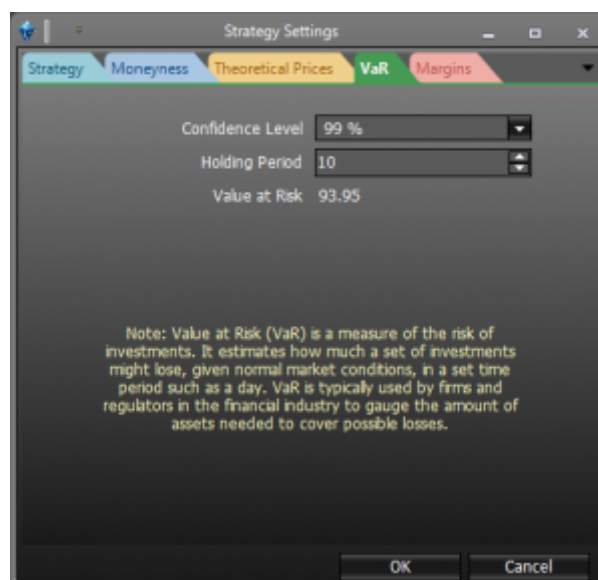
Strategy Settings

Strategy
Moneyness
Theoretical Prices
VaR
Margins

Confidence Level 99 %
Holding Period 10
Value at Risk 93.95

Note: Value at Risk (VaR) is a measure of the risk of investments. It estimates how much a set of investments might lose, given normal market conditions, in a set time period such as a day. VaR is typically used by firms and regulators in the financial industry to gauge the amount of assets needed to cover possible losses.

OK
Cancel